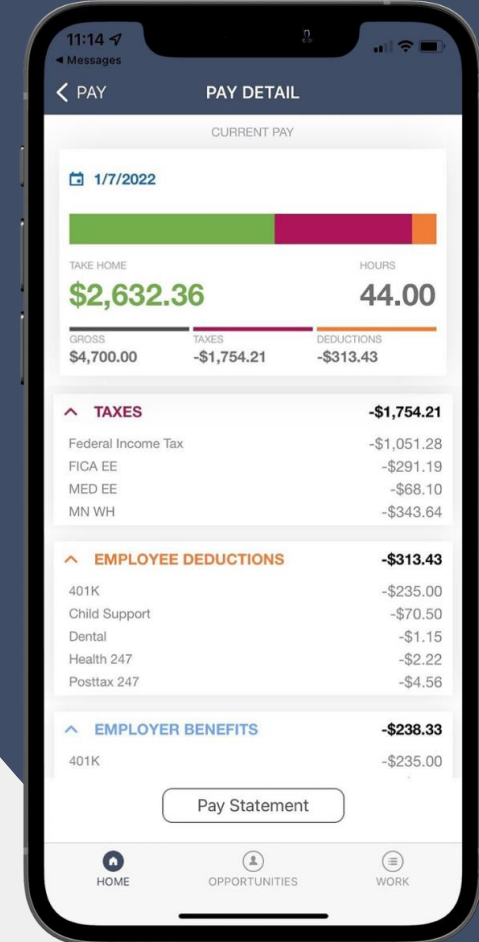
11:14
◀ Messages

< PAY
PAY DETAIL

CURRENT PAY

1/7/2022

TAKE HOME
$2,632.36

HOURS
44.00

GROSS
$4,700.00

TAXES
-$1,754.21

DEDUCTIONS
-$313.43

^ TAXES -$1,754.21

| | |
|---|---|
| Federal Income Tax | -$1,051.28 |
| FICA EE | -$291.19 |
| MED EE | -$68.10 |
| MN WH | -$343.64 |

^ EMPLOYEE DEDUCTIONS -$313.43

| | |
|---|---|
| 401K | -$235.00 |
| Child Support | -$70.50 |
| Dental | -$1.15 |
| Health 247 | -$2.22 |
| Posttax 247 | -$4.56 |

^ EMPLOYER BENEFITS -$238.33

| | |
|---|---|
| 401K | -$235.00 |

Pay Statement

HOME
OPPORTUNITIES
WORK